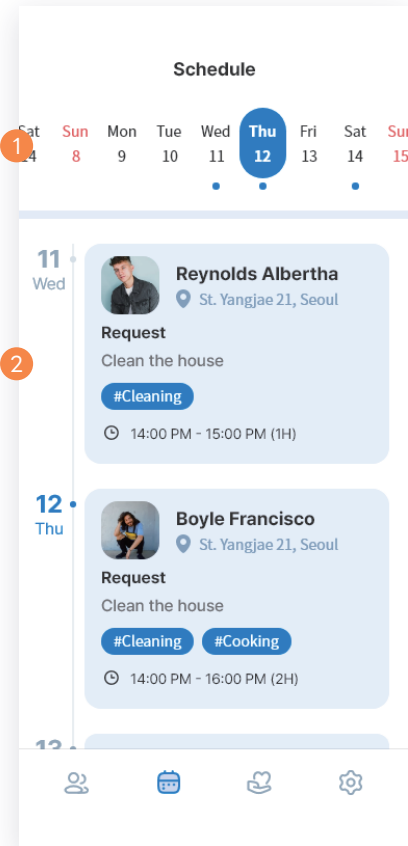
Schedule

1

Sat 4 | Sun 8 | Mon 9 | Tue 10 | Wed 11 | Thu 12 | Fri 13 | Sat 14 | Su 15

2

11
Wed

Reynolds Albertha
St. Yangjae 21, Seoul
Request
Clean the house
#Cleaning
14:00 PM - 15:00 PM (1H)

12
Thu

Boyle Francisco
St. Yangjae 21, Seoul
Request
Clean the house
#Cleaning #Cooking
14:00 PM - 16:00 PM (2H)

13